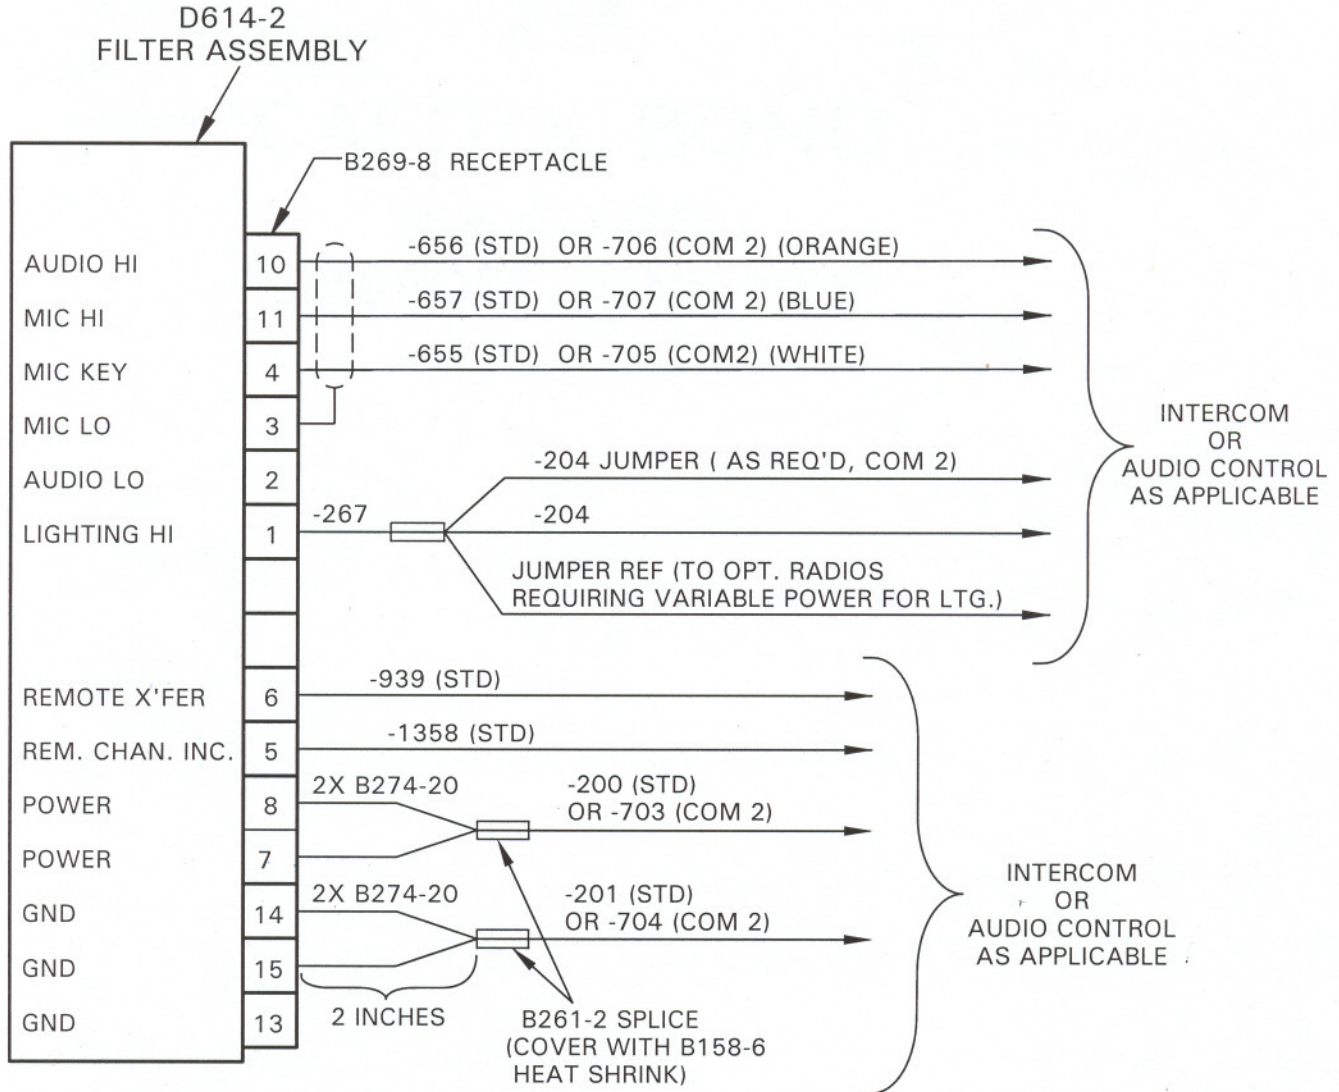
D614-2
FILTER ASSEMBLY

B269-8 RECEPTACLE

AUDIO HI 10
MIC HI 11
MIC KEY 4
MIC LO 3
AUDIO LO 2
LIGHTING HI 1

REMOTE X'FER 6
REM. CHAN. INC. 5
POWER 8
POWER 7
GND 14
GND 15
GND 13

-656 (STD) OR -706 (COM 2) (ORANGE)
-657 (STD) OR -707 (COM 2) (BLUE)
-655 (STD) OR -705 (COM2) (WHITE)
-204 JUMPER ( AS REQ'D, COM 2)
-267
-204
JUMPER REF (TO OPT. RADIOS REQUIRING VARIABLE POWER FOR LTG.)

INTERCOM OR AUDIO CONTROL AS APPLICABLE

-939 (STD)
-1358 (STD)
2X B274-20
-200 (STD) OR -703 (COM 2)
2X B274-20
-201 (STD) OR -704 (COM 2)
2 INCHES
B261-2 SPLICE (COVER WITH B158-6 HEAT SHRINK)

INTERCOM OR AUDIO CONTROL AS APPLICABLE